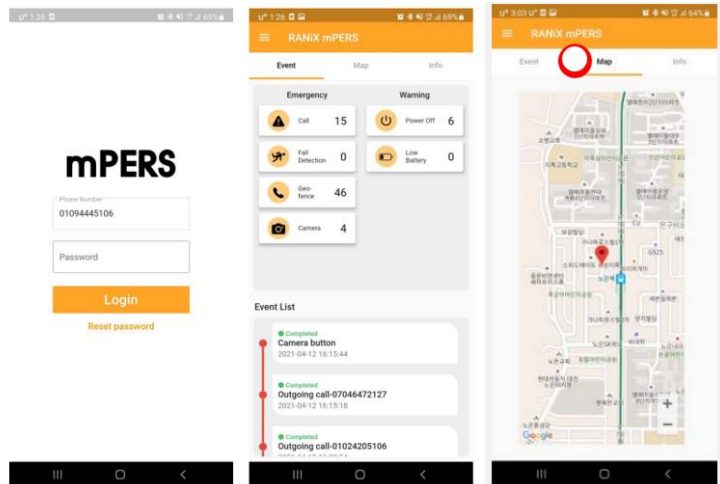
U⁺ 1:26 69%

mPERS

Phone Number
01094445106

Password

Login

Reset password

U⁺ 1:26 69%

RANiX mPERS

Event Map Info

Emergency

Call 15

Fall Detection 0

Geo-fence 46

Camera 4

Warning

Power Off 6

Low Battery 0

Event List

Completed
Camera button
2021-04-12 16:15:44

Completed
Outgoing call-07046472127
2021-04-12 16:15:18

Completed
Outgoing call-01024205106
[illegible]

U⁺ 3:03 64%

RANiX mPERS

Event Map Info

+
−

Google